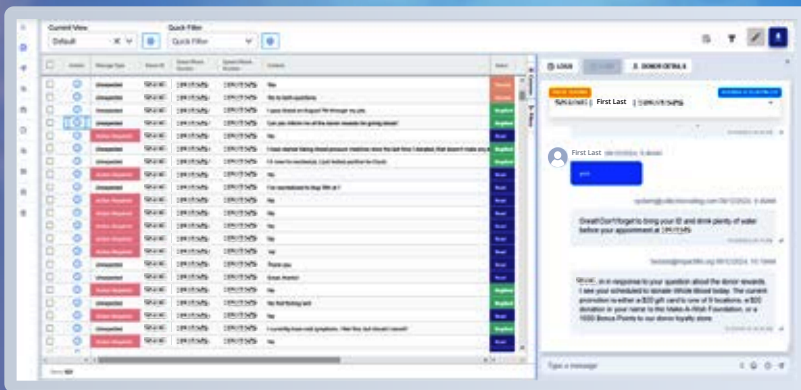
Current View
Default
Quick Filter
Quick Filter

Message Type
Unexpected
Action Required

No
Thank you
Great, thanks!

LOGS
DONOR DETAILS

First Last

First Last

Great! Don't forget to bring your ID and drink plenty of water before your appointment at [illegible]

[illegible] in response to your question about the donor rewards. I see your scheduled to donate Whole Blood today. The current promotion is either a $20 gift card to one of 5 locations, a $20 donation in your name to the Make-A-Wish Foundation, or a 1000 Bonus Points to our donor loyalty store.

Type a message